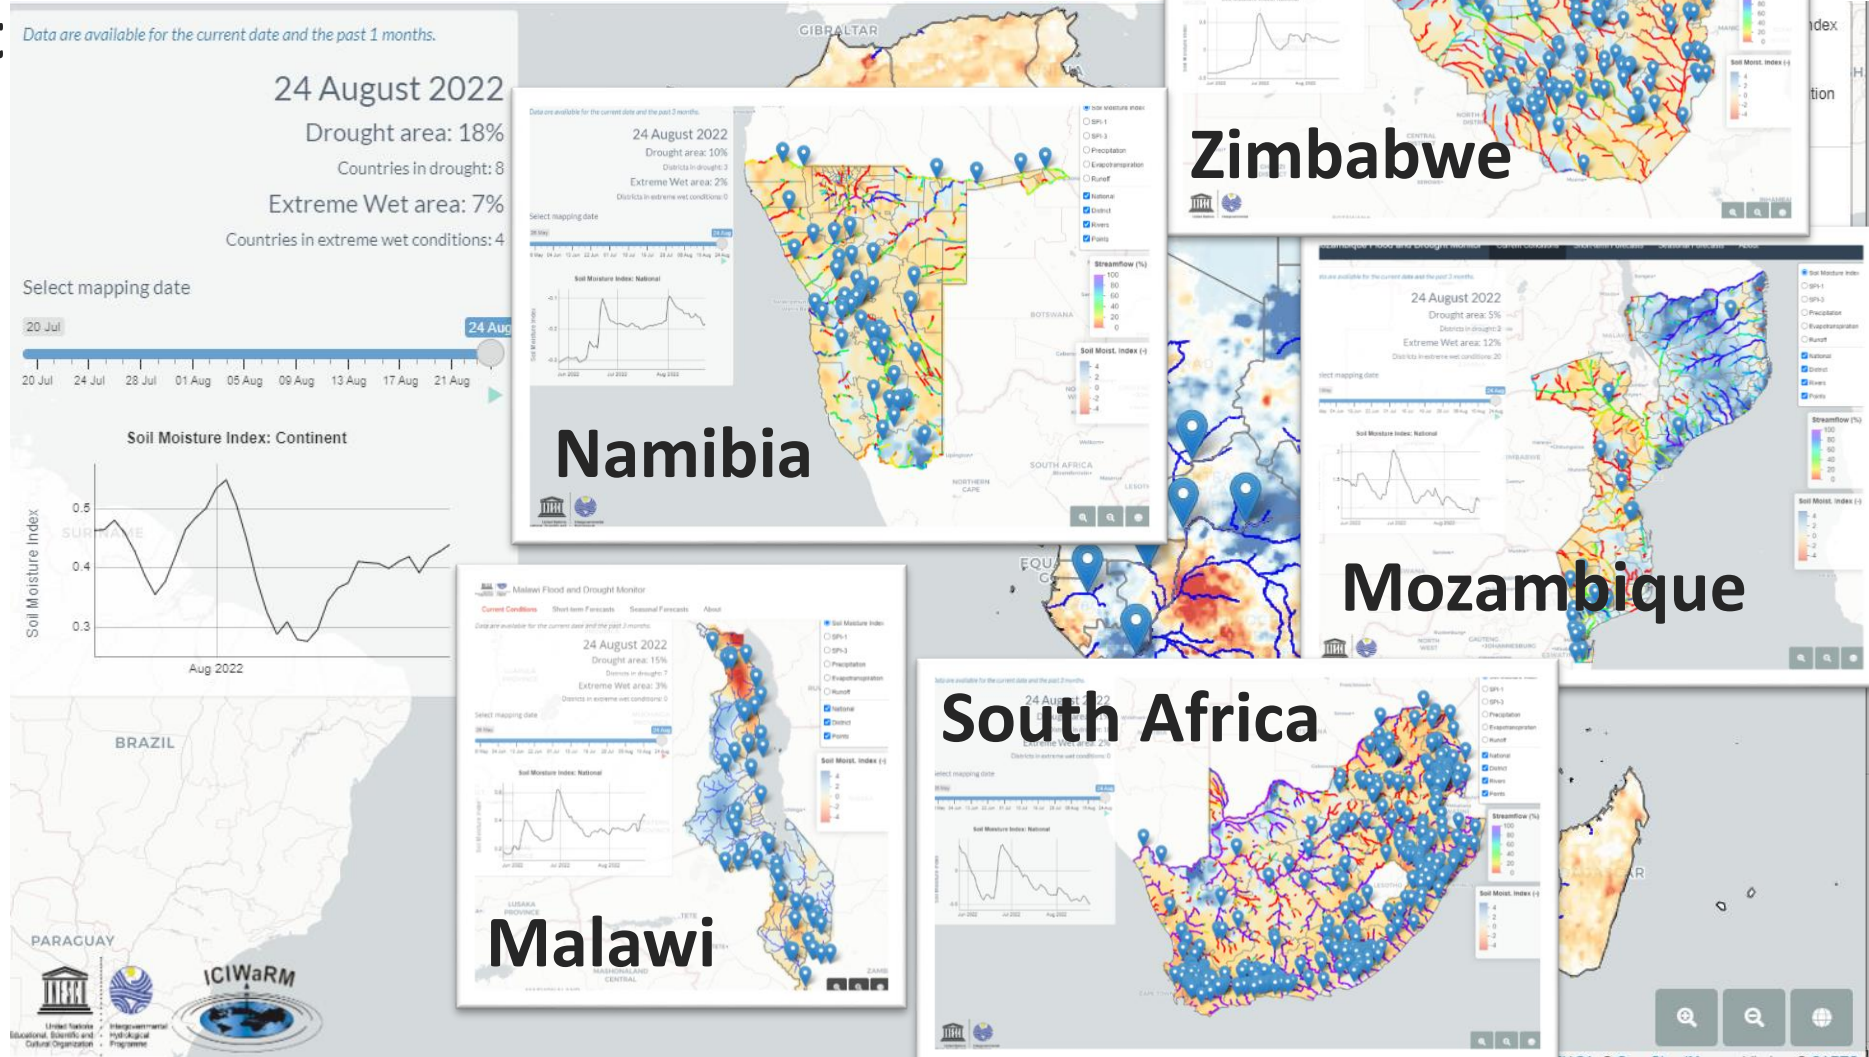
Data are available for the current date and the past 1 months.

24 August 2022

Drought area: 18%

Countries in drought: 8

Extreme Wet area: 7%

Countries in extreme wet conditions: 4

Select mapping date

20 Jul

24 Aug

20 Jul 24 Jul 28 Jul 01 Aug 05 Aug 09 Aug 13 Aug 17 Aug 21 Aug

Soil Moisture Index: Continent

Soil Moisture Index

0.5

0.4

0.3

Aug 2022

GIBRALTAR

BRAZIL

PARAGUAY

ICIWaRM

United Nations Educational, Scientific and Cultural Organization

Intergovernmental Hydrological Programme

24 August 2022

Drought area: 10%

Extreme Wet area: 2%

Namibia

BOTSWANA

SOUTH AFRICA

Zimbabwe

24 August 2022

Drought area: 5%

Extreme Wet area: 12%

Mozambique

Malawi Flood and Drought Monitor

Current Conditions Short-term Forecasts Seasonal Forecasts About

24 August 2022

Drought area: 15%

Extreme Wet area: 3%

Malawi

South Africa

Extreme Wet area: 2%